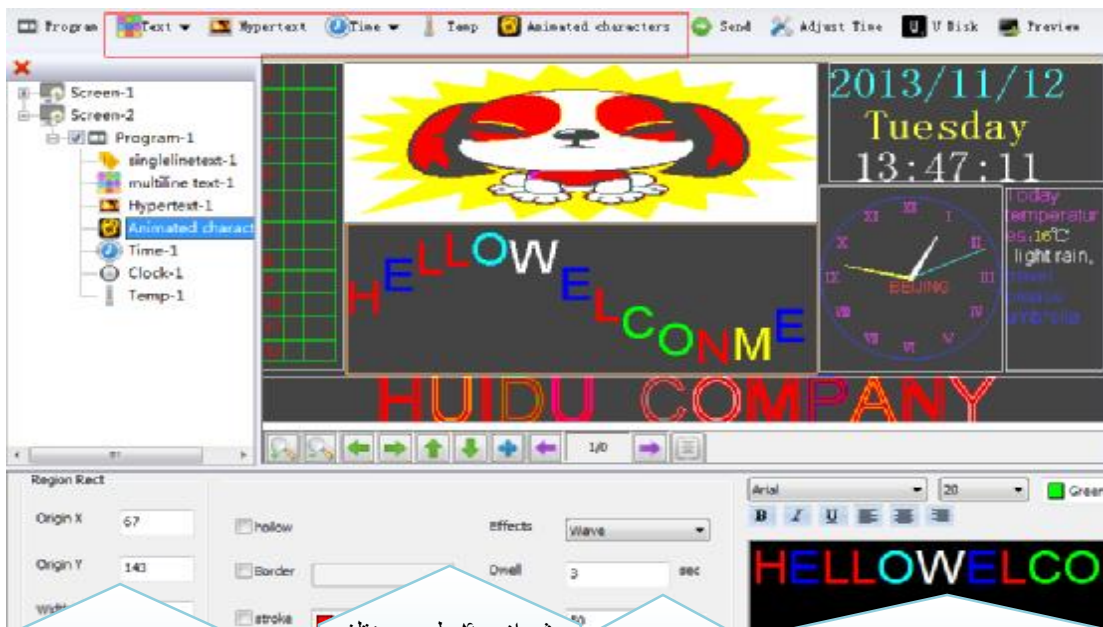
Program Text Hypertext Time Temp Animated characters Send Adjust Time U Disk Preview

Screen-1
Screen-2
Program-1
singlelinetext-1
multiline text-1
Hypertext-1
Animated charact
Time-1
Clock-1
Temp-1

2013/11/12
Tuesday
13:47:11

XII I II III IV V VI VII VIII IX X XI
BEIJING

Today temperatures:16℃ light rain, travel carry umbrella

HELLOWELCONME

HUIDU COMPANY

1/0

Region Rect
Origin X 67
Origin Y 143
Width
hollow
Border
stroke
Effects Wave
Dwell 3 sec
Arial 20 Green
B I U
HELLOWELCO